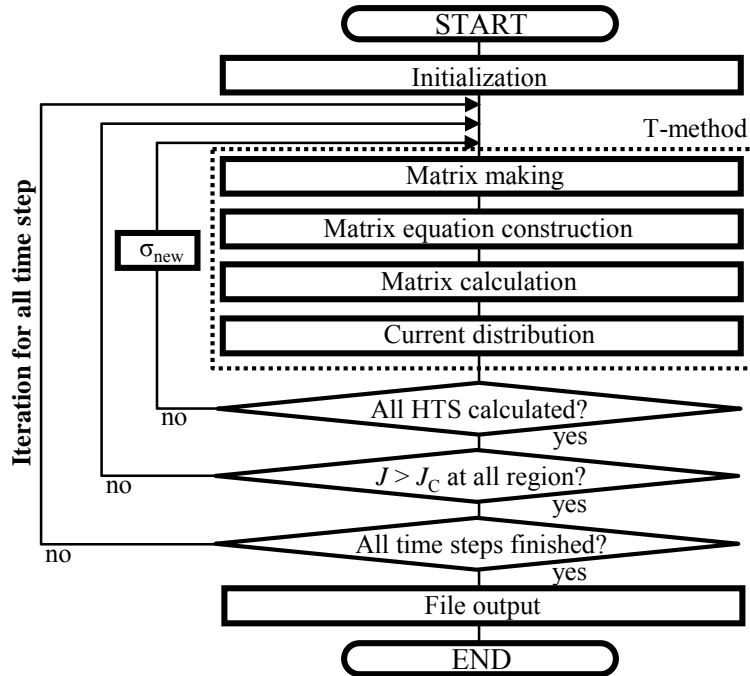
START

Initialization

T-method

Iteration for all time step

$\sigma_{new}$

Matrix making

Matrix equation construction

Matrix calculation

Current distribution

no

All HTS calculated?

yes

no

$J > J_C$ at all region?

yes

no

All time steps finished?

yes

File output

END